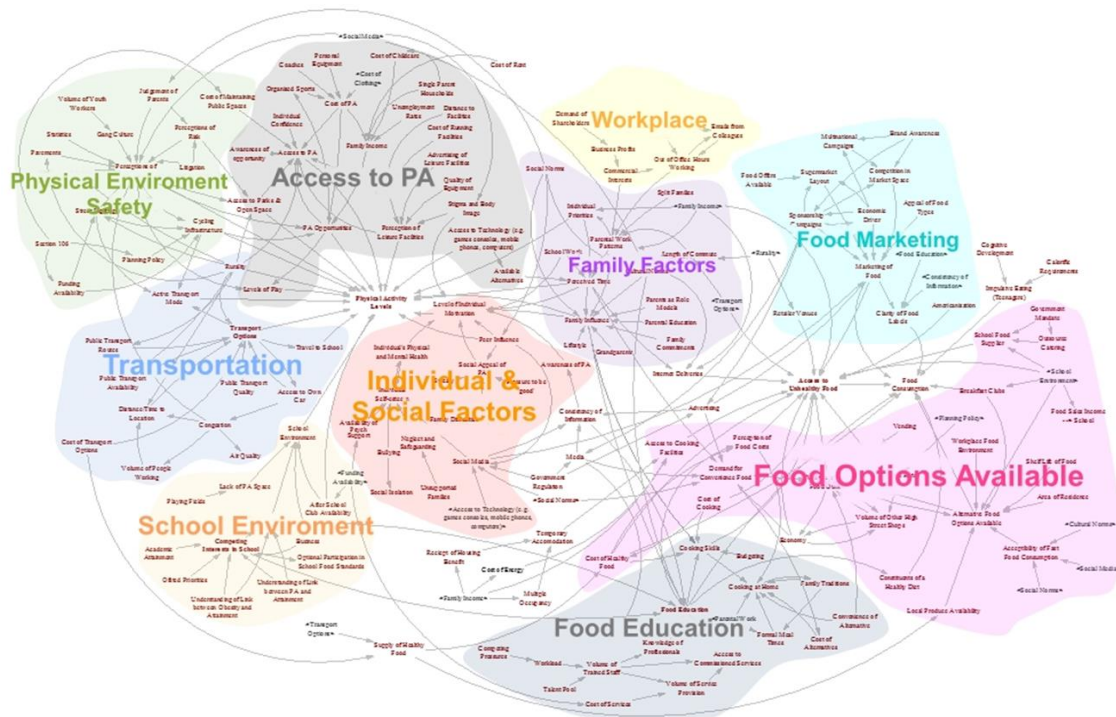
Physical Enviroment Safety

Access to PA

Workplace

Food Marketing

Family Factors

Transportation

Individual & Social Factors

School Enviroment

Food Options Available

Food Education

Volume of Youth Workers
Judgement of Parents
Cost of Maintaining Public Spaces
Gang Culture
Perceptions of Risk
Perceptions of Safety
Litigation
Access to Parks & Open Spaces
Cycling Infrastructure
Planning Policy
Funding Availability
Section 106
Personal Equipment
Cost of Childcare
Coaches
Organised Sports
Cost of Clothing
Cost of PA
Single Parent Households
Unemployment Rates
Distance to Facilities
Cost of Running Facilities
Individual Confidence
Awareness of opportunity
Access to PA
Family Income
Advertising of Leisure Facilities
Quality of Equipment
Stigma and Body Image
PA Opportunities
Perception of Leisure Facilities
Access to Technology (e.g. games consoles, mobile phones, computers)
Available Alternatives
Cost of Rent
Social Media
Demand of Shareholders
Business Profits
Emails from Colleagues
Out of Office Hours Working
Commercial Interests
Social Norms
Split Families
Individual Priorities
Family Income
Parental Work Patterns
Length of Commute
Perceived Time
Family Influence
Parents as Role Models
Parental Education
Family Commitments
Grandparents
Brand Awareness
Multinational Campaigns
Food Offers Available
Supermarket Layout
Competition in Market Space
Sponsorship Campaigns
Economic Driver
Appeal of Food Types
Food Education
Marketing of Food
Consistency of Information
Clarity of Food Labels
Americanisation
Cognitive Development
Calorific Requirements
Impulsive Eating (Teenagers)
Rurality
Levels of Play
Active Transport Mode
Physical Activity Levels
Levels of Individual Motivation
Public Transport Routes
Transport Options
Travel to School
Public Transport Availability
Public Transport Quality
Access to Own Car
Distance/Time to Location
Congestion
Air Quality
Volume of People Working
Cost of Transport Options
Individual's Physical and Mental Health
Peer Influence
Social Appeal of PA
Awareness of PA
Lifestyle
Self-esteem
Neglect and Safeguarding
Bullying
Social Isolation
Unsupported Families
Social Media
Access to Technology (e.g. games consoles, mobile phones, computers)
Consistency of Information
Media
Government Regulation
Social Norms
Transport Options
Retailer Venues
Access to Unhealthy Food
Food Consumption
Internet Deliveries
Government Mandates
Outsource Catering
School Food Supplier
School Environment
Breakfast Clubs
Food Sales Income School
Planning Policy
Vending
Workplace Food Environment
Shelf Life of Food
Area of Residence
Access to Cooking Facilities
Perception of Food Costs
Demand for Convenience Food
Cost of Cooking
Advertising
Volume of Other High Street Shops
Alternative Food Options Available
Cultural Norms
Acceptability of Fast Food Consumption
Social Media
Social Norms
Economy
Cooking Skills
Budgeting
Cooking at Home
Family Traditions
Constraints of a Healthy Diet
Convenience of Alternative
Cost of Alternatives
Formal Meal Times
Parental Work
Local Produce Availability
Food Education
Knowledge of Professionals
Access to Commissioned Services
Volume of Trained Staff
Volume of Service Provision
Competing Pressures
Workload
Talent Pool
Cost of Services
Cost of Healthy Food
Temporary Accomodation
Cost of Energy
Ecology of Housing Benefit
Multiple Occupancy
Family Income
Supply of Healthy Food
Transport Options
Lack of PA Space
School Environment
Funding Availability
After School Club Availability
Playing Fields
Competing Interests in School
Business
Optional Participation in School Food Standards
Academic Attainment
Ofsted Priorities
Understanding of Link between PA and Attainment
Understanding of Link between Obesity and Attainment
Availability of Family Support
Family Dynamics